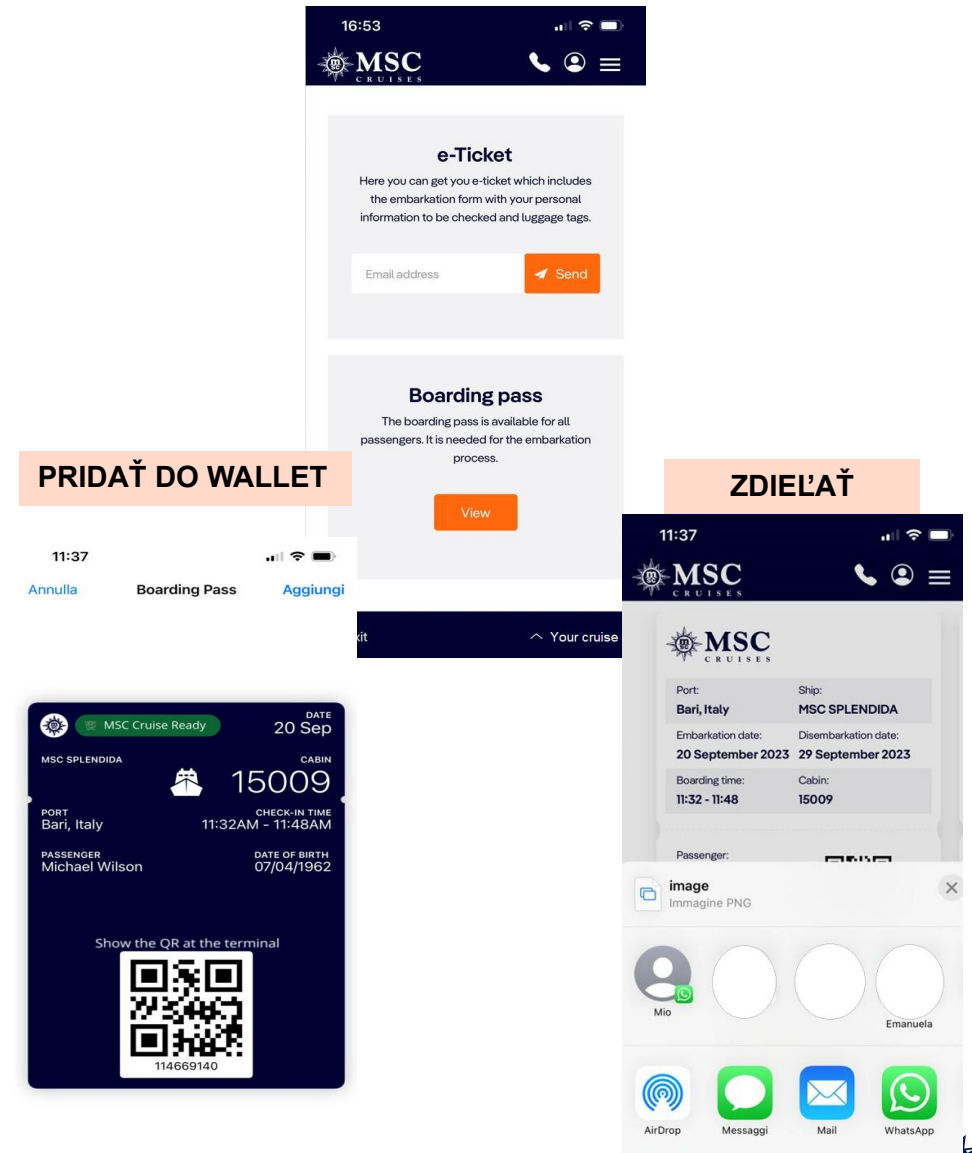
16:53

MSC CRUISES

e-Ticket

Here you can get you e-ticket which includes the embarkation form with your personal information to be checked and luggage tags.

Email address

Send

Boarding pass

The boarding pass is available for all passengers. It is needed for the embarkation process.

View

PRIDAŤ DO WALLET

11:37

Annulla Boarding Pass Aggiungi

kit ^ Your cruise

MSC Cruise Ready

DATE
20 Sep

MSC SPLENDIDA

CABIN
15009

PORT
Bari, Italy

CHECK-IN TIME
11:32AM - 11:48AM

PASSENGER
Michael Wilson

DATE OF BIRTH
07/04/1962

Show the QR at the terminal

114669140

ZDIEĽAŤ

11:37

MSC CRUISES

MSC CRUISES

| Port: | Ship: |
|---|---|
| Bari, Italy | MSC SPLENDIDA |
| Embarkation date: | Disembarkation date: |
| 20 September 2023 | 29 September 2023 |
| Boarding time: | Cabin: |
| 11:32 - 11:48 | 15009 |

Passenger:

image
Immagine PNG

Mio

Emanuela

AirDrop Messaggi Mail WhatsApp